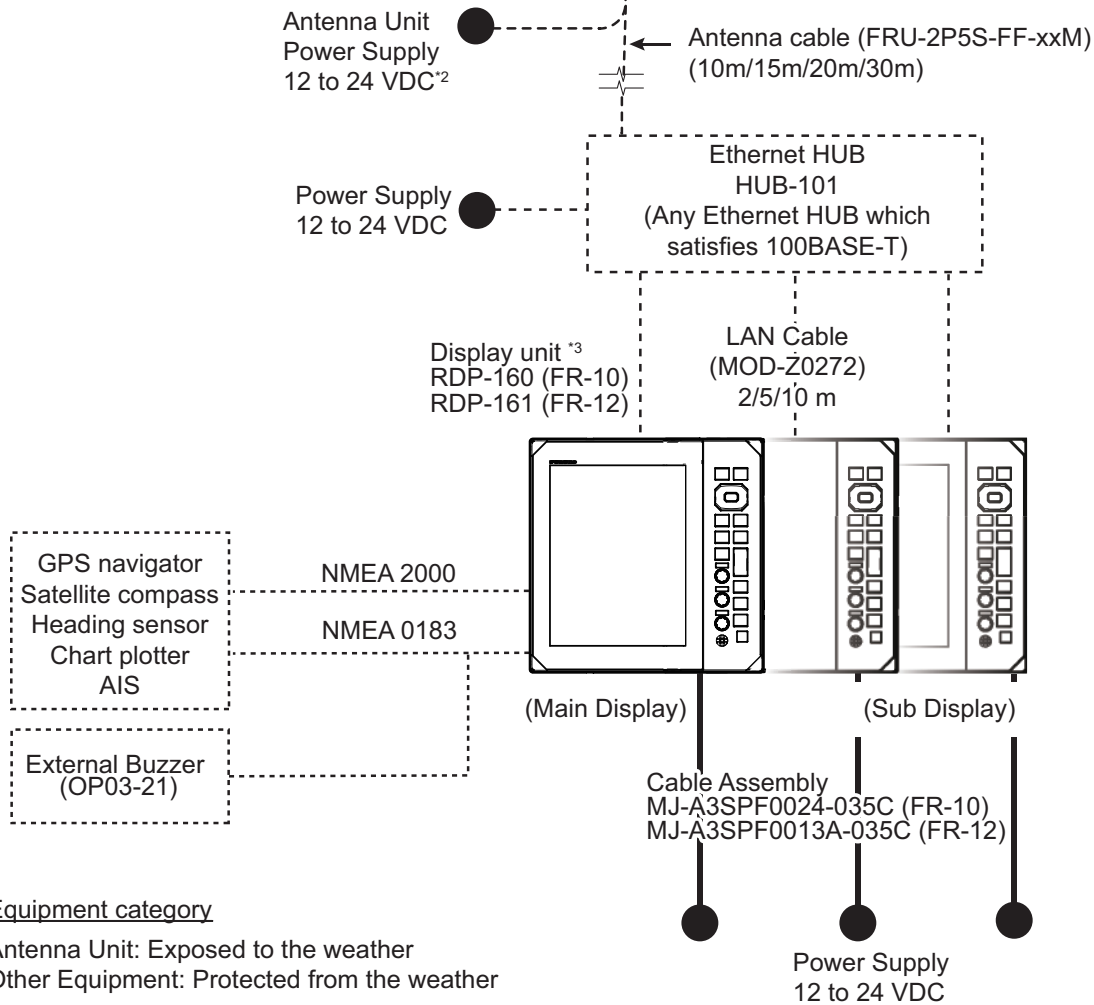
Antenna Unit
Power Supply
12 to 24 VDC$^{*2}$

Antenna cable (FRU-2P5S-FF-xxM)
(10m/15m/20m/30m)

Ethernet HUB
HUB-101
(Any Ethernet HUB which satisfies 100BASE-T)

Power Supply
12 to 24 VDC

Display unit $^{*3}$
RDP-160 (FR-10)
RDP-161 (FR-12)

LAN Cable
(MOD-Z0272)
2/5/10 m

GPS navigator
Satellite compass
Heading sensor
Chart plotter
AIS

NMEA 2000

NMEA 0183

External Buzzer
(OP03-21)

(Main Display)

(Sub Display)

Cable Assembly
MJ-A3SPF0024-035C (FR-10)
MJ-A3SPF0013A-035C (FR-12)

Equipment category

Antenna Unit: Exposed to the weather
Other Equipment: Protected from the weather

Power Supply
12 to 24 VDC